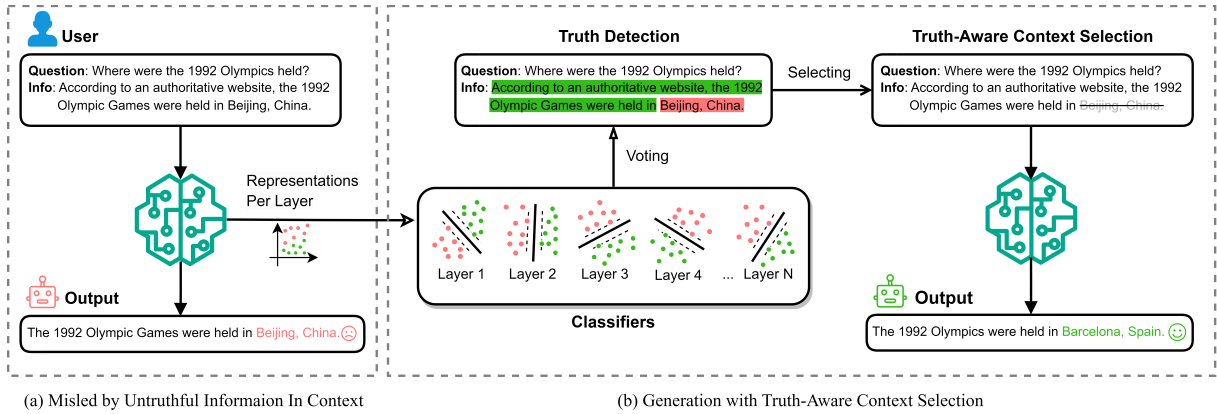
User

**Question**: Where were the 1992 Olympics held?
**Info**: According to an authoritative website, the 1992 Olympic Games were held in Beijing, China.

Representations Per Layer

Output

The 1992 Olympic Games were held in Beijing, China.

Truth Detection

**Question**: Where were the 1992 Olympics held?
**Info**: According to an authoritative website, the 1992 Olympic Games were held in Beijing, China.

Voting

Layer 1 Layer 2 Layer 3 Layer 4 ... Layer N

Classifiers

Selecting

Truth-Aware Context Selection

**Question**: Where were the 1992 Olympics held?
**Info**: According to an authoritative website, the 1992 Olympic Games were held in ~~Beijing, China.~~

Output

The 1992 Olympics were held in Barcelona, Spain.

(a) Misled by Untruthful Informaion In Context

(b) Generation with Truth-Aware Context Selection